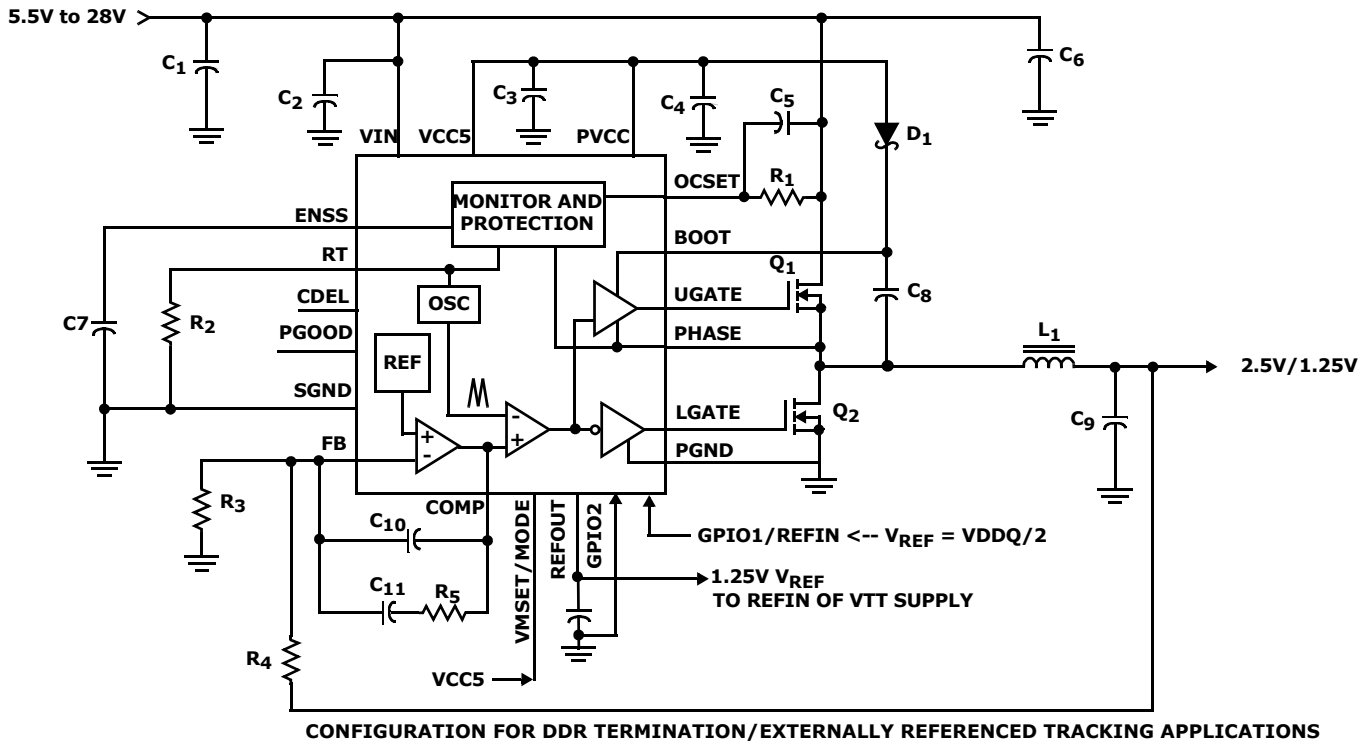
5.5V to 28V

$C_1$

$C_2$

VIN

VCC5

$C_3$

PVCC

$C_4$

$C_5$

$C_6$

$D_1$

OCSET

$R_1$

MONITOR AND PROTECTION

ENSS

RT

BOOT

$Q_1$

UGATE

$C_8$

CDEL

OSC

PGOOD

PHASE

C7

$R_2$

REF

$L_1$

2.5V/1.25V

SGND

+

-

-

+

LGATE

$Q_2$

FB

PGND

$C_9$

$R_3$

COMP

$C_{10}$

VMSET/MODE

REFOUT

GPIO2

GPIO1/REFIN <-- $V_{REF}$ = VDDQ/2

1.25V $V_{REF}$
TO REFIN OF VTT SUPPLY

$C_{11}$

$R_5$

$R_4$

VCC5

CONFIGURATION FOR DDR TERMINATION/EXTERNALLY REFERENCED TRACKING APPLICATIONS